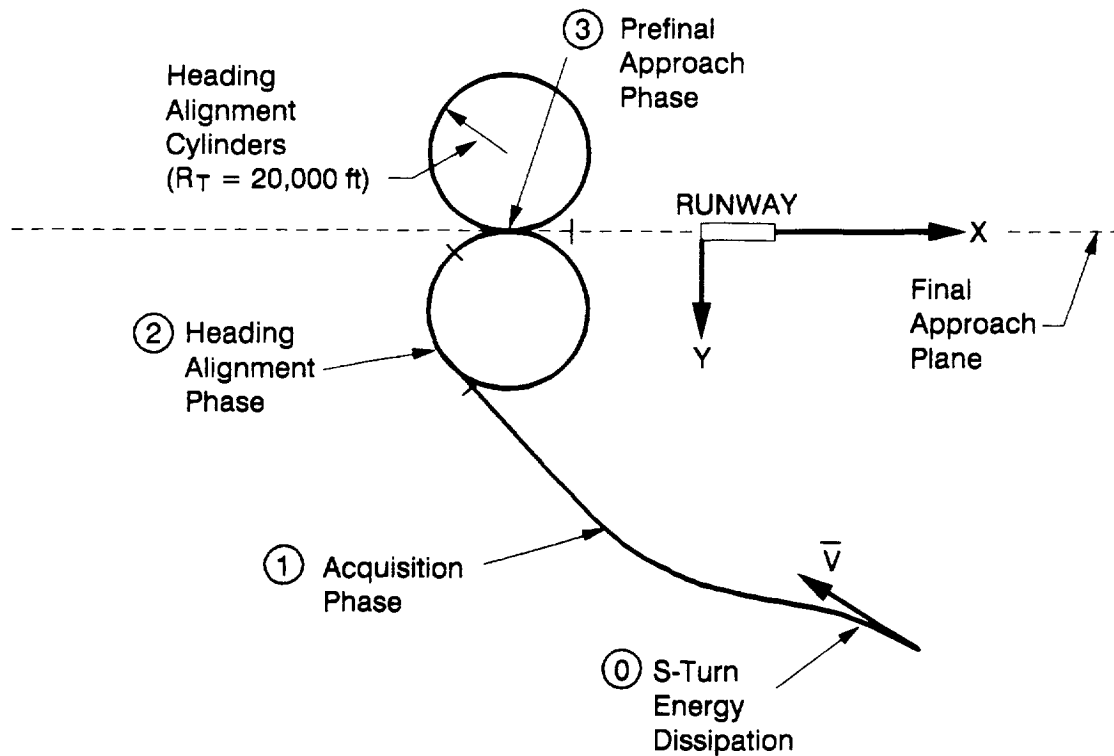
Heading Alignment Cylinders ($R_T$ = 20,000 ft)

③ Prefinal Approach Phase

RUNWAY

X

Y

Final Approach Plane

② Heading Alignment Phase

$\overline{V}$

① Acquisition Phase

⓪ S-Turn Energy Dissipation